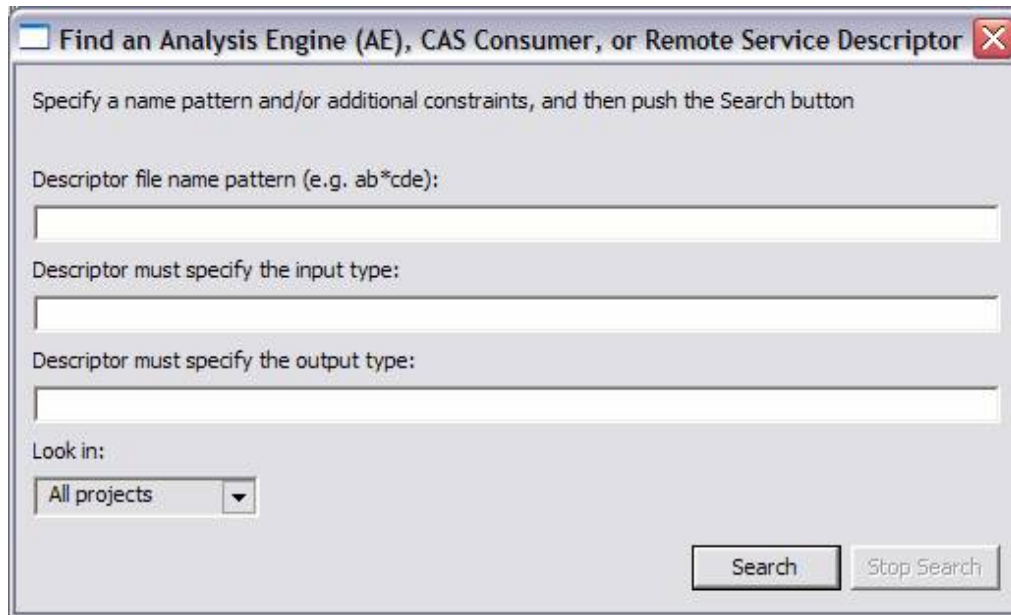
Find an Analysis Engine (AE), CAS Consumer, or Remote Service Descriptor

Specify a name pattern and/or additional constraints, and then push the Search button

Descriptor file name pattern (e.g. ab*cde):

Descriptor must specify the input type:

Descriptor must specify the output type:

Look in:

All projects

Search

Stop Search